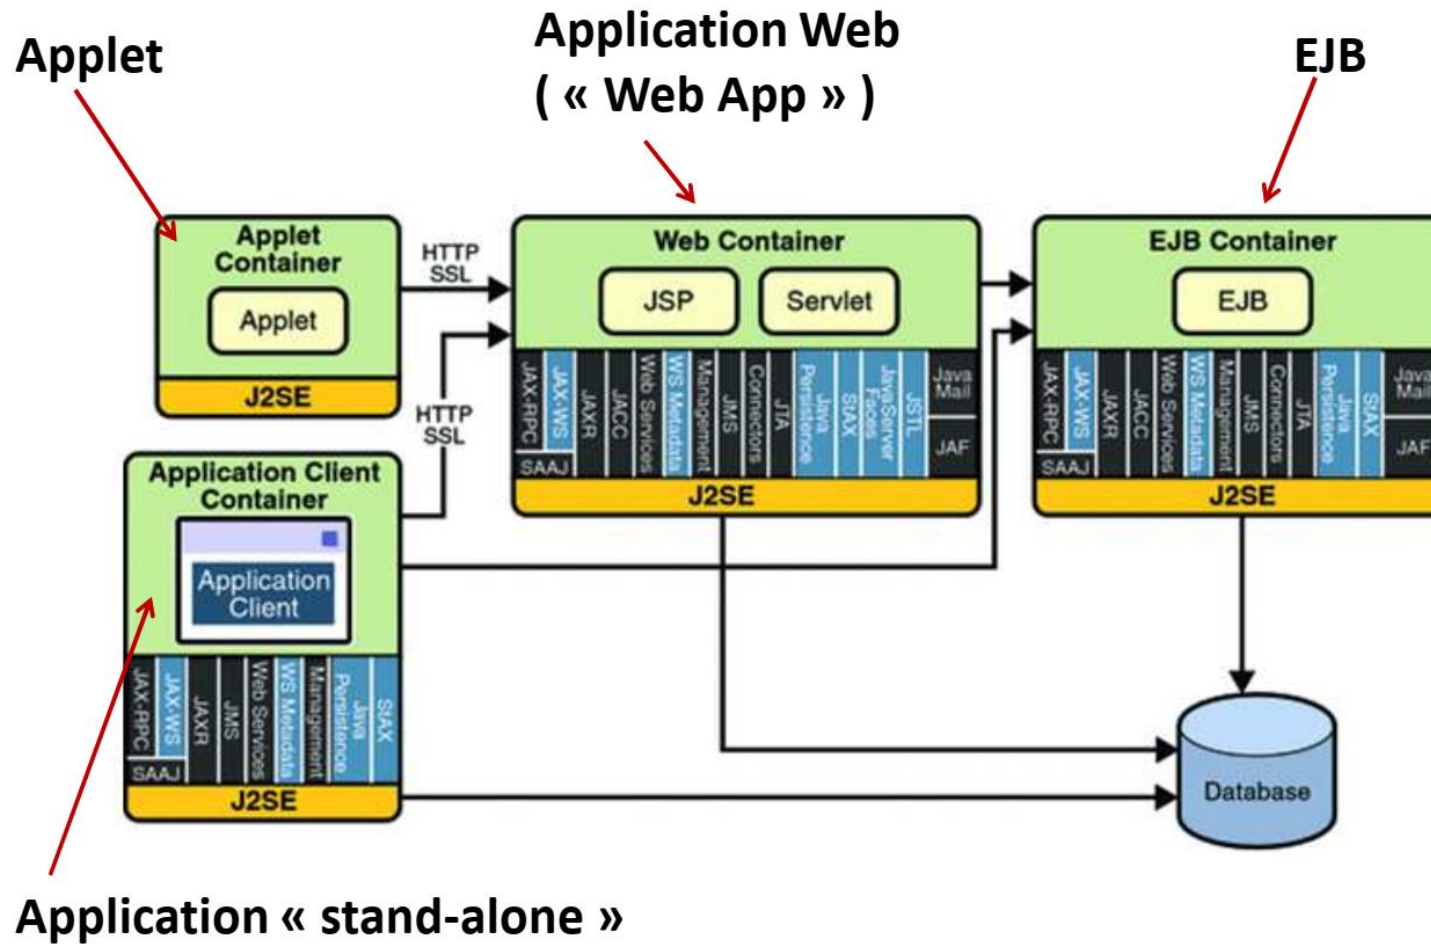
Applet

Application Web
( « Web App » )

EJB

Applet Container

Applet

J2SE

HTTP
SSL

Web Container

JSP

Servlet

JAX-RPC
JAX-WS
JAXR
JACC
Web Services
WS Metadata
Management
JMS
Connectors
JTA
Java Persistence
StAX
JavaServer Faces
JSTL
Java Mail
JAF
SAAJ

J2SE

EJB Container

EJB

JAX-RPC
JAX-WS
JAXR
JACC
Web Services
WS Metadata
Management
JMS
Connectors
JTA
Java Persistence
StAX
Java Mail
JAF
SAAJ

J2SE

HTTP
SSL

Application Client Container

Application Client

JAX-RPC
JAX-WS
JAXR
JMS
Web Services
WS Metadata
Management
Java Persistence
StAX
SAAJ

J2SE

Database

Application « stand-alone »